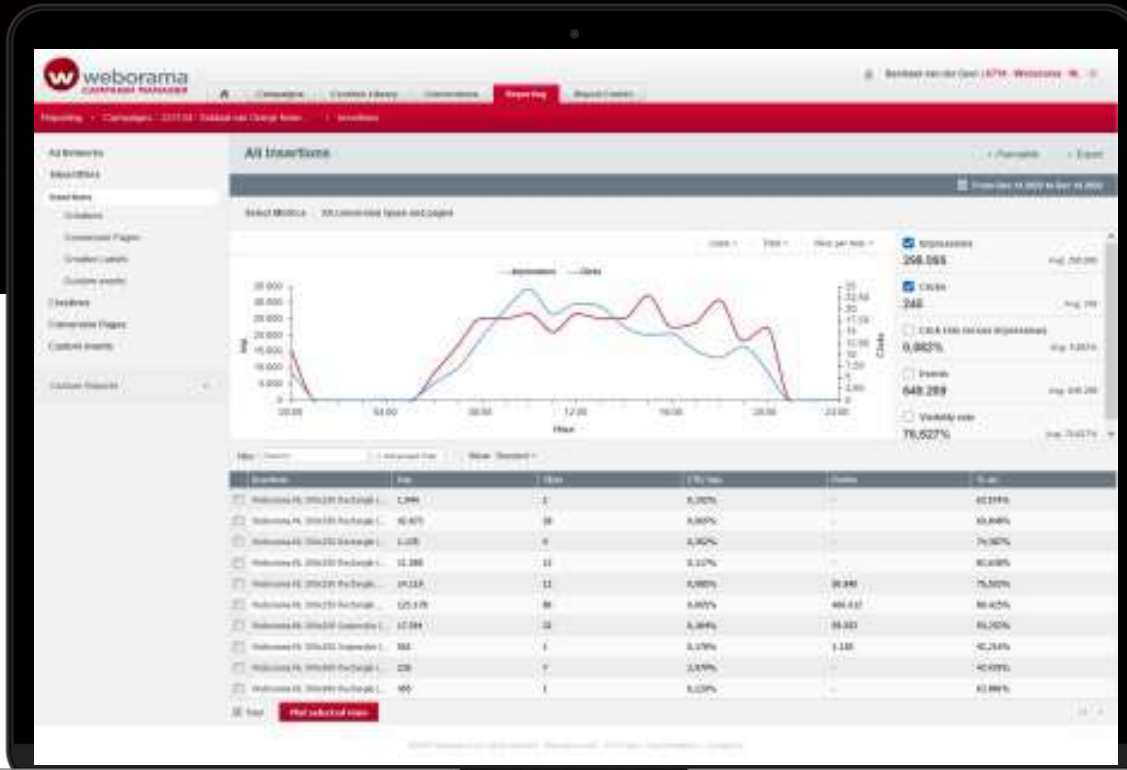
weborama
CAMPAIGN MANAGER

Campaigns | Creative Library | Conversions | Reporting | Report Center

Reporting › Campaigns › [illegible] › Insertions

Ad Networks
Sites/Offers
Insertions
Creatives
Conversion Pages
Creative Labels
Custom events
Creatives
Conversion Pages
Custom events

Custom Reports

All Insertions

Permalink | Export

Select Metrics | All conversion types and pages

Impressions
258.055
Avg. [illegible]

Clicks
245
Avg. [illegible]

Click rate versus impressions
0,082%
Avg. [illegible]

Events
649.289
Avg. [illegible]

Visibility rate
76,627%
Avg. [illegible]

Impressions — Clicks

35.000
30.000
25.000
20.000
15.000
10.000
5.000
0

00:00 | 04:00 | 08:00 | 12:00 | 16:00 | 20:00 | 23:00

Hour

Imp.

Clicks

| Insertions | Imp. | Clicks | CTR Imp. | Events | Vis. rate |
|---|---|---|---|---|---|
| Weborama NL 300x250 Rechtangle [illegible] | 1.944 | 2 | 0,102% | - | 62,374% |
| Weborama NL 300x250 Rechtangle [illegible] | 42.873 | 18 | 0,042% | - | 63,848% |
| Weborama NL 300x250 Rechtangle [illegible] | 1.135 | 4 | 0,352% | - | 74,587% |
| Weborama NL 300x250 Rechtangle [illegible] | 11.388 | 13 | 0,114% | - | 82,638% |
| Weborama NL 300x250 Rechtangle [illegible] | 24.113 | 12 | 0,050% | 38.840 | 75,502% |
| Weborama NL 300x250 Rechtangle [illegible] | 125.178 | 86 | 0,069% | 466.412 | 80,425% |
| Weborama NL 300x250 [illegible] | 17.594 | 31 | 0,184% | 56.331 | 78,292% |
| Weborama NL 300x250 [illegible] | 561 | 1 | 0,178% | 1.135 | 42,254% |
| Weborama NL 300x600 Rechtangle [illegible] | 236 | 7 | 2,970% | - | 40,436% |
| Weborama NL 300x600 Rechtangle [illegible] | 880 | 1 | 0,115% | - | 62,886% |

Plot selected rows